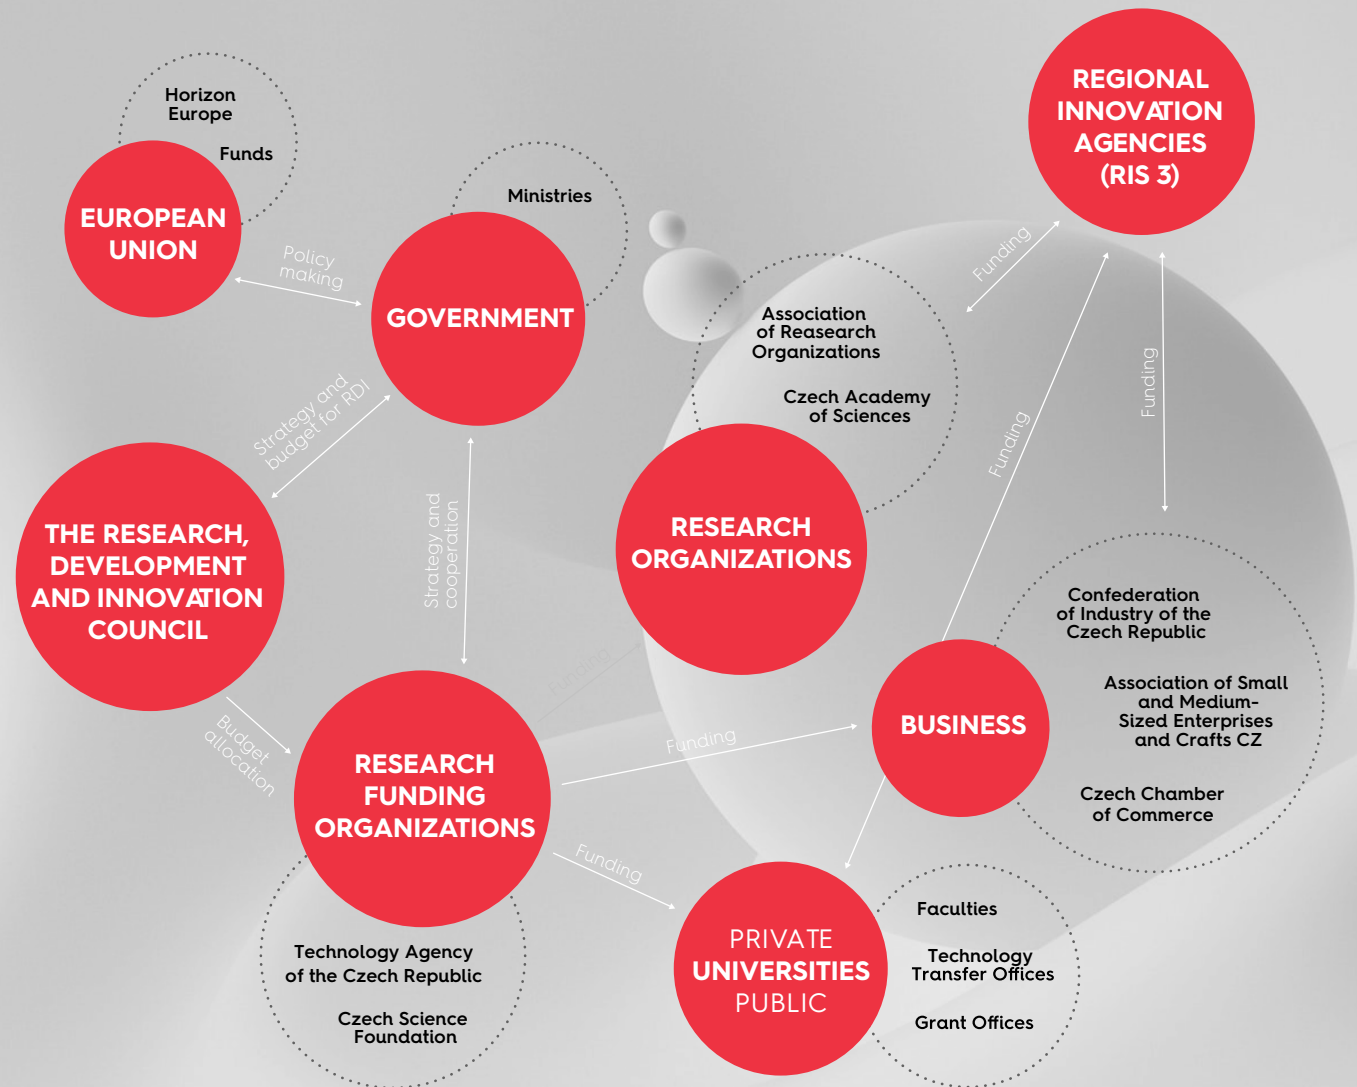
Horizon Europe

Funds

EUROPEAN UNION

Policy making

Ministries

GOVERNMENT

REGIONAL INNOVATION AGENCIES (RIS 3)

Funding

Association of Reasearch Organizations

Czech Academy of Sciences

Funding

Funding

Strategy and budget for RDI

THE RESEARCH, DEVELOPMENT AND INNOVATION COUNCIL

Strategy and cooperation

RESEARCH ORGANIZATIONS

Confederation of Industry of the Czech Republic

Association of Small and Medium-Sized Enterprises and Crafts CZ

Czech Chamber of Commerce

BUSINESS

Funding

Budget allocation

Funding

RESEARCH FUNDING ORGANIZATIONS

Funding

Technology Agency of the Czech Republic

Czech Science Foundation

PRIVATE UNIVERSITIES PUBLIC

Faculties

Technology Transfer Offices

Grant Offices